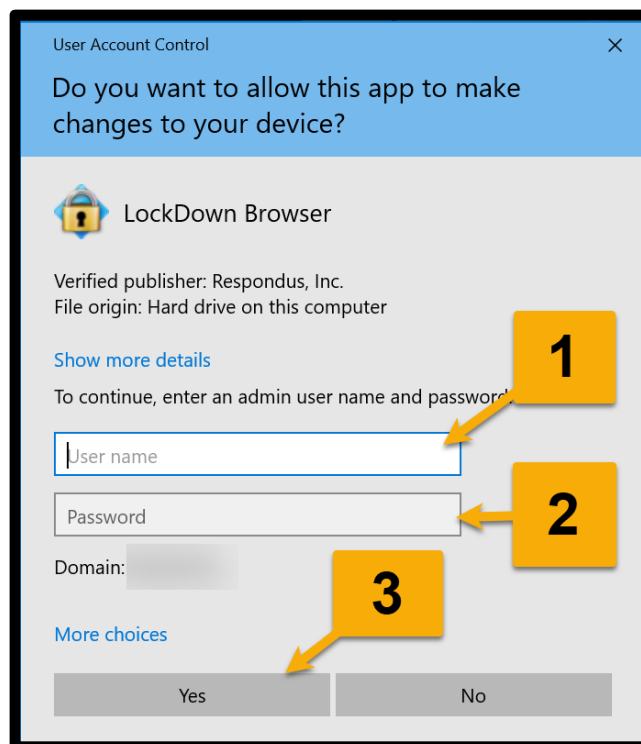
User Account Control

×

Do you want to allow this app to make changes to your device?

LockDown Browser

Verified publisher: Respondus, Inc.
File origin: Hard drive on this computer

Show more details

To continue, enter an admin user name and passwor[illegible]

1

User name

Password

2

Domain: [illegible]

3

More choices

Yes

No